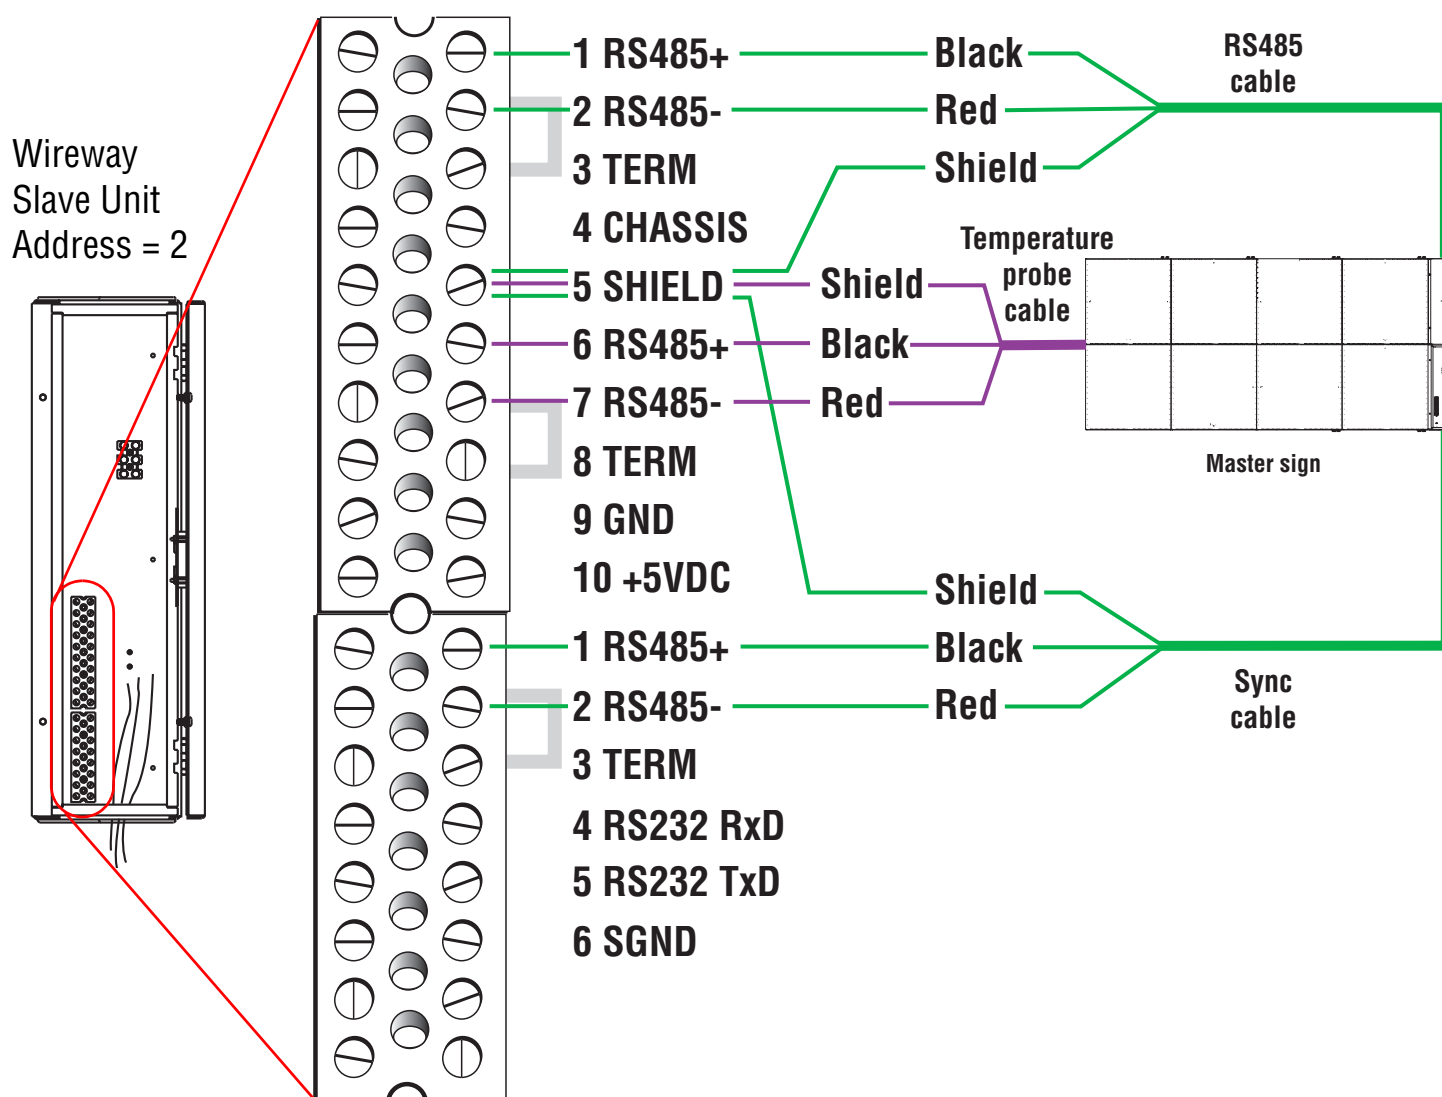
Wireway
Slave Unit
Address = 2

1 RS485+
2 RS485-
3 TERM
4 CHASSIS
5 SHIELD
6 RS485+
7 RS485-
8 TERM
9 GND
10 +5VDC

Black
Red
Shield

RS485
cable

Temperature
probe
cable

Shield
Black
Red

Master sign

Shield
Black
Red

Sync
cable

1 RS485+
2 RS485-
3 TERM
4 RS232 RxD
5 RS232 TxD
6 SGND